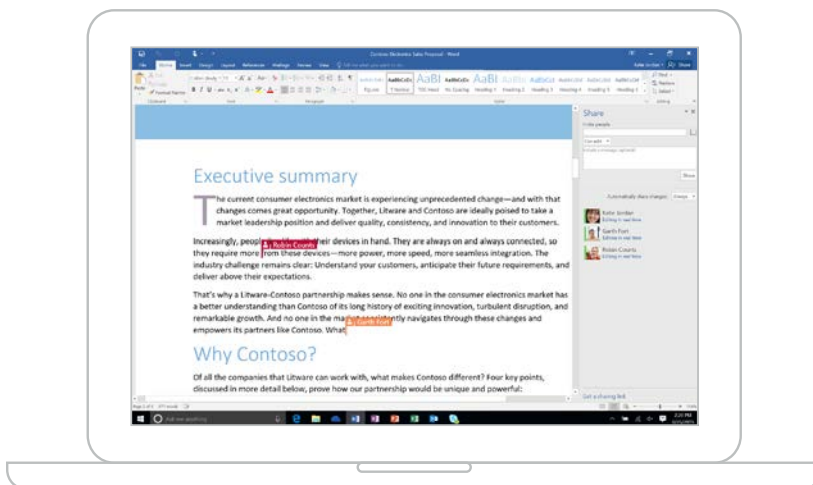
Contoso Electronics Sales Proposal - Word

File Home Insert Design Layout References Mailings Review View Tell me what you want to do

Share

AaBbCcDc AaBbCcDc AaBl AaBbCcDc AaBl

Executive summary

The current consumer electronics market is experiencing unprecedented change—and with that changes comes great opportunity. Together, Litware and Contoso are ideally poised to take a market leadership position and deliver quality, consistency, and innovation to their customers.

Increasingly, people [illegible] their devices in hand. They are always on and always connected, so they require more from these devices—more power, more speed, more seamless integration. The industry challenge remains clear: Understand your customers, anticipate their future requirements, and deliver above their expectations.

Robin Counts

That's why a Litware-Contoso partnership makes sense. No one in the consumer electronics market has a better understanding than Contoso of its long history of exciting innovation, turbulent disruption, and remarkable growth. And no one in the ma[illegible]ntly navigates through these changes and empowers its partners like Contoso. What

Garth Fort

Why Contoso?

Of all the companies that Litware can work with, what makes Contoso different? Four key points, discussed in more detail below, prove how our partnership would be unique and powerful:

Share

Invite people

Can edit

Include a message (optional)

Share

Automatically share changes: Always

Katie Jordan
Editing in real time

Garth Fort
Editing in real time

Robin Counts
Editing in real time

Get a sharing link

Ask me anything